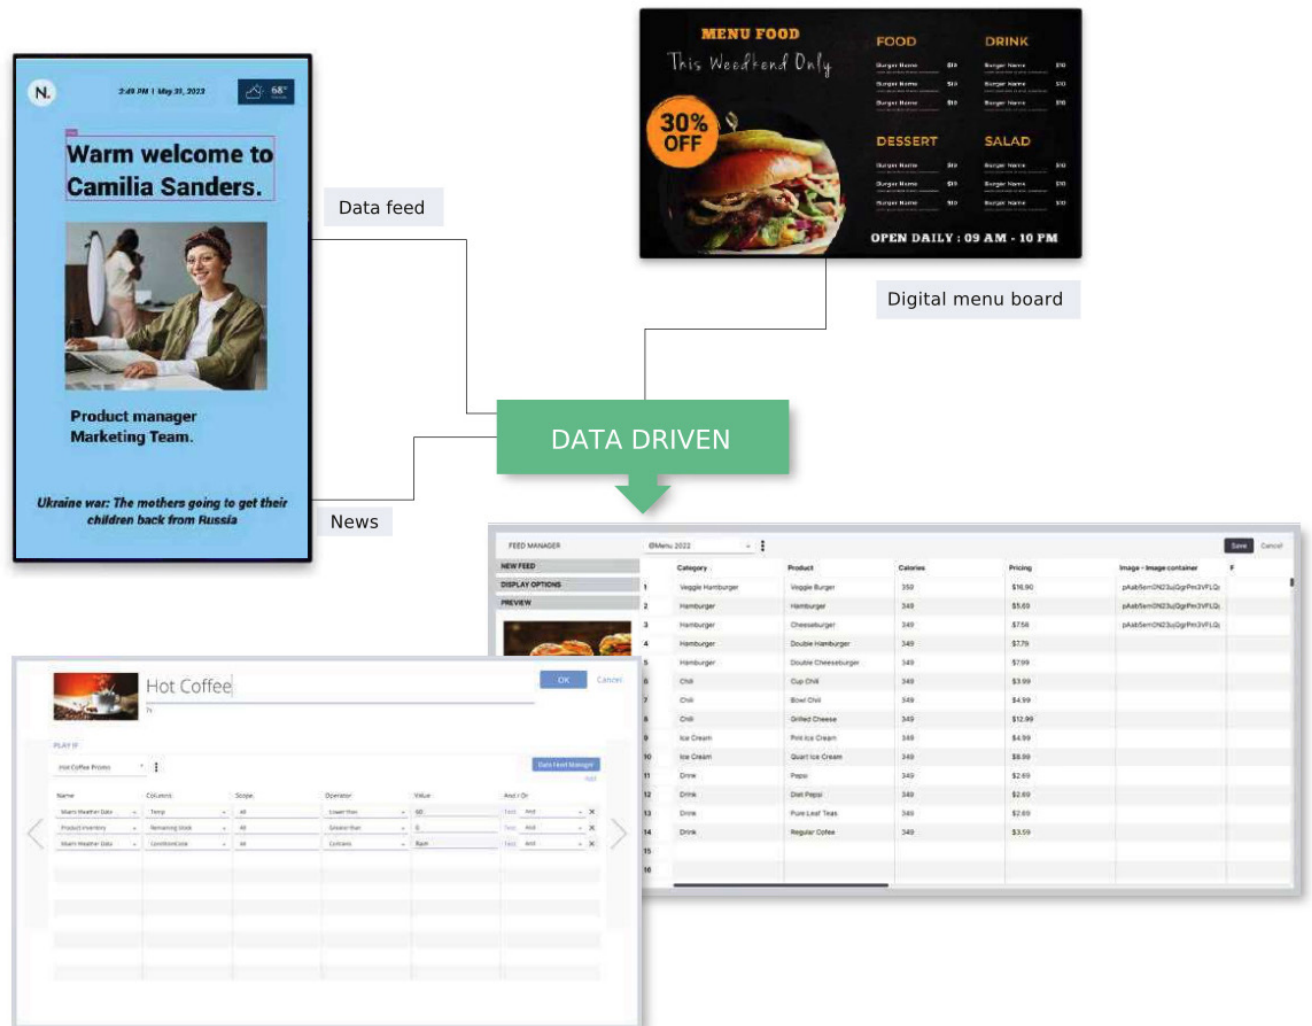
N.

2:49 PM | May 31, 2022

68°

Warm welcome to Camilia Sanders.

Product manager
Marketing Team.

Ukraine war: The mothers going to get their children back from Russia

Data feed

News

MENU FOOD
This Weekend Only
30% OFF

FOOD
DRINK
DESSERT
SALAD

OPEN DAILY : 09 AM - 10 PM

Digital menu board

DATA DRIVEN

FEED MANAGER
@Menu 2022
Save
Cancel
NEW FEED
DISPLAY OPTIONS
PREVIEW

| | Category | Product | Calories | Pricing | Image - Image container |
|---|---|---|---|---|---|
| 1 | Veggie Hamburger | Veggie Burger | 350 | $16.90 | pAabSem0N23uQgrPm3VFLQ |
| 2 | Hamburger | Hamburger | 349 | $5.69 | pAabSem0N23uQgrPm3VFLQ |
| 3 | Hamburger | Cheeseburger | 349 | $7.56 | pAabSem0N23uQgrPm3VFLQ |
| 4 | Hamburger | Double Hamburger | 349 | $7.79 | |
| 5 | Hamburger | Double Cheeseburger | 349 | $7.99 | |
| 6 | Chili | Cup Chili | 349 | $3.99 | |
| 7 | Chili | Bowl Chili | 349 | $4.99 | |
| 8 | Chili | Grilled Cheese | 349 | $12.99 | |
| 9 | Ice Cream | Pint Ice Cream | 349 | $4.99 | |
| 10 | Ice Cream | Quart Ice Cream | 349 | $8.99 | |
| 11 | Drink | Pepsi | 349 | $2.69 | |
| 12 | Drink | Diet Pepsi | 349 | $2.69 | |
| 13 | Drink | Pure Leaf Teas | 349 | $2.69 | |
| 14 | Drink | Regular Cofee | 349 | $3.59 | |
| 15 | | | | | |
| 16 | | | | | |

Hot Coffee
OK
Cancel
PLAY IF
Hot Coffee Promo
Data Feed Manager
Add

| Name | Column | Scope | Operator | Value | And / Or |
|---|---|---|---|---|---|
| Miami Weather Data | Temp | All | Lower than | 60 | And |
| Product inventory | Remaining stock | All | Greater than | 0 | And |
| Miami Weather Data | ConditionCode | All | Contains | Rain | And |